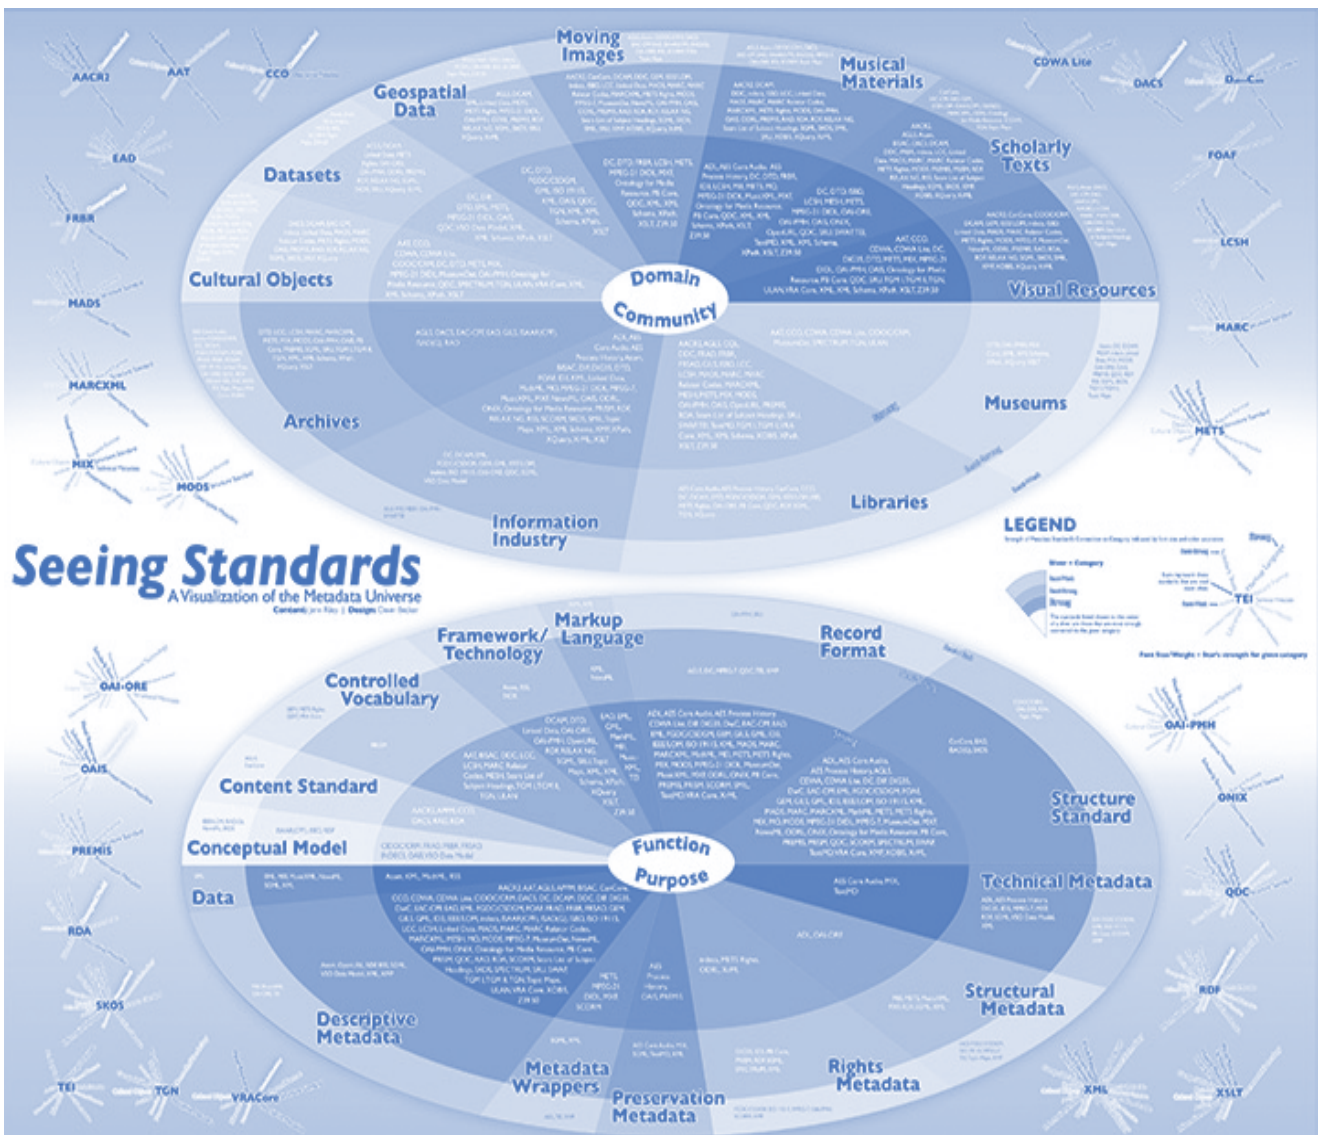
Moving Images

Musical Materials

Geospatial Data

Scholarly Texts

Datasets

Cultural Objects

Domain Community

Visual Resources

Archives

Museums

Libraries

Information Industry

AACR2

AAT

CCO

CDWA Lite

DACS

EAD

FOAF

FRBR

LCSH

MADS

MARC

MARCXML

METS

MIX

MODS

Seeing Standards

A Visualization of the Metadata Universe

Content: Jenn Riley | Design: Devin Becker

LEGEND

TEI

Markup Language

Framework/ Technology

Record Format

Controlled Vocabulary

OAI-ORE

OAI-PMH

OAIS

Content Standard

Structure Standard

ONIX

PREMIS

Conceptual Model

Function Purpose

Technical Metadata

Data

QDC

RDA

SKOS

RDF

Structural Metadata

Descriptive Metadata

Rights Metadata

Metadata Wrappers

Preservation Metadata

TEI

TGN

VRACore

XML

XSLT